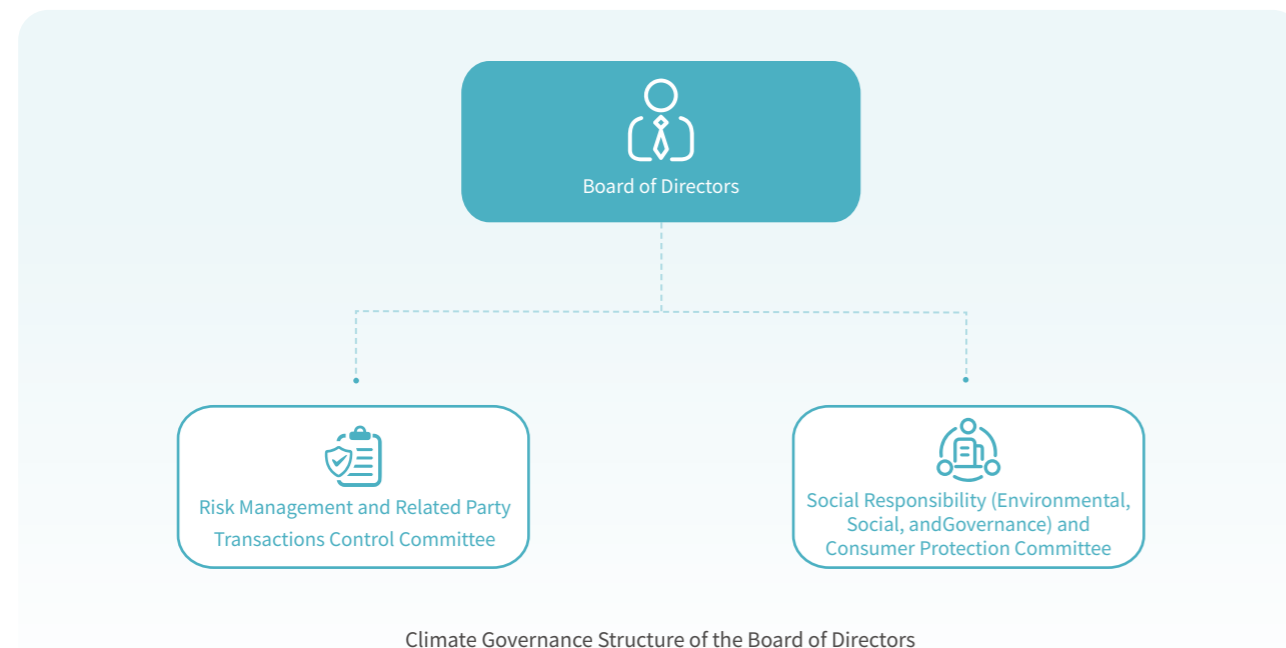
Board of Directors

Risk Management and Related Party Transactions Control Committee

Social Responsibility (Environmental, Social, andGovernance) and Consumer Protection Committee

Climate Governance Structure of the Board of Directors